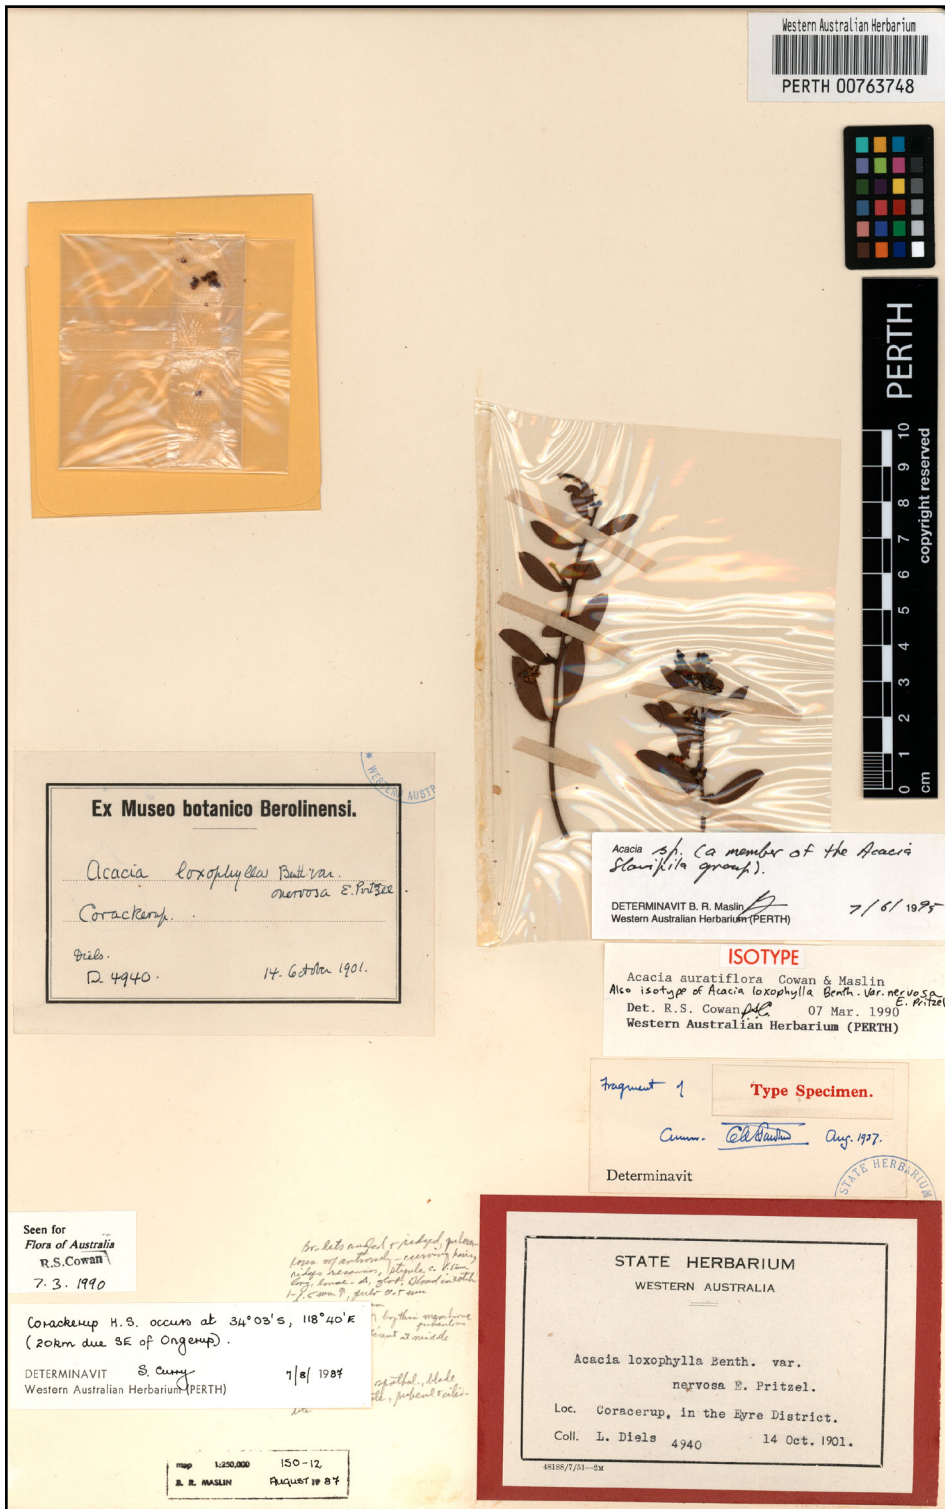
Western Australian Herbarium
PERTH 00763748

PERTH
cm 0 1 2 3 4 5 6 7 8 9 10 copyright reserved

Ex Museo botanico Berolinensi.

Acacia loxophylla Benth. var. nervosa E. Pritzel.
Corackerup.

Diels.
D. 4940.
14. Octbr. 1901.

WESTERN AUST

Acacia sp. (a member of the Acacia flavipila group).
DETERMINAVIT B. R. Maslin
Western Australian Herbarium (PERTH)
7/6/1995

ISOTYPE
Acacia auratiflora Cowan & Maslin
Also isotype of Acacia loxophylla Benth. var. nervosa E. Pritzel
Det. R.S. Cowan 07 Mar. 1990
Western Australian Herbarium (PERTH)

Fragment 1
Type Specimen.
Comm. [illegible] Aug. 1937.
Determinavit
STATE HERBARIUM

Seen for
Flora of Australia
R.S.Cowan
7.3.1990

Bracteoles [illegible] ridged, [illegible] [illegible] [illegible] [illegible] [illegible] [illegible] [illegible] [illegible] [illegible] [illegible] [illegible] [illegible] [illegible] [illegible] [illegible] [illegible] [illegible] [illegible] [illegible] middle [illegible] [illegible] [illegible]

Corackerup H.S. occurs at 34°03'S, 118°40'E (20km due SE of Ongerup).
DETERMINAVIT S. Curry
Western Australian Herbarium (PERTH)
7/8/1987

map 1:250,000 150-12
B. R. MASLIN August 1987

STATE HERBARIUM
WESTERN AUSTRALIA

Acacia loxophylla Benth. var. nervosa E. Pritzel.
Loc. Coracerup, in the Eyre District.
Coll. L. Diels 4940 14 Oct. 1901.

48188/7/51—2M